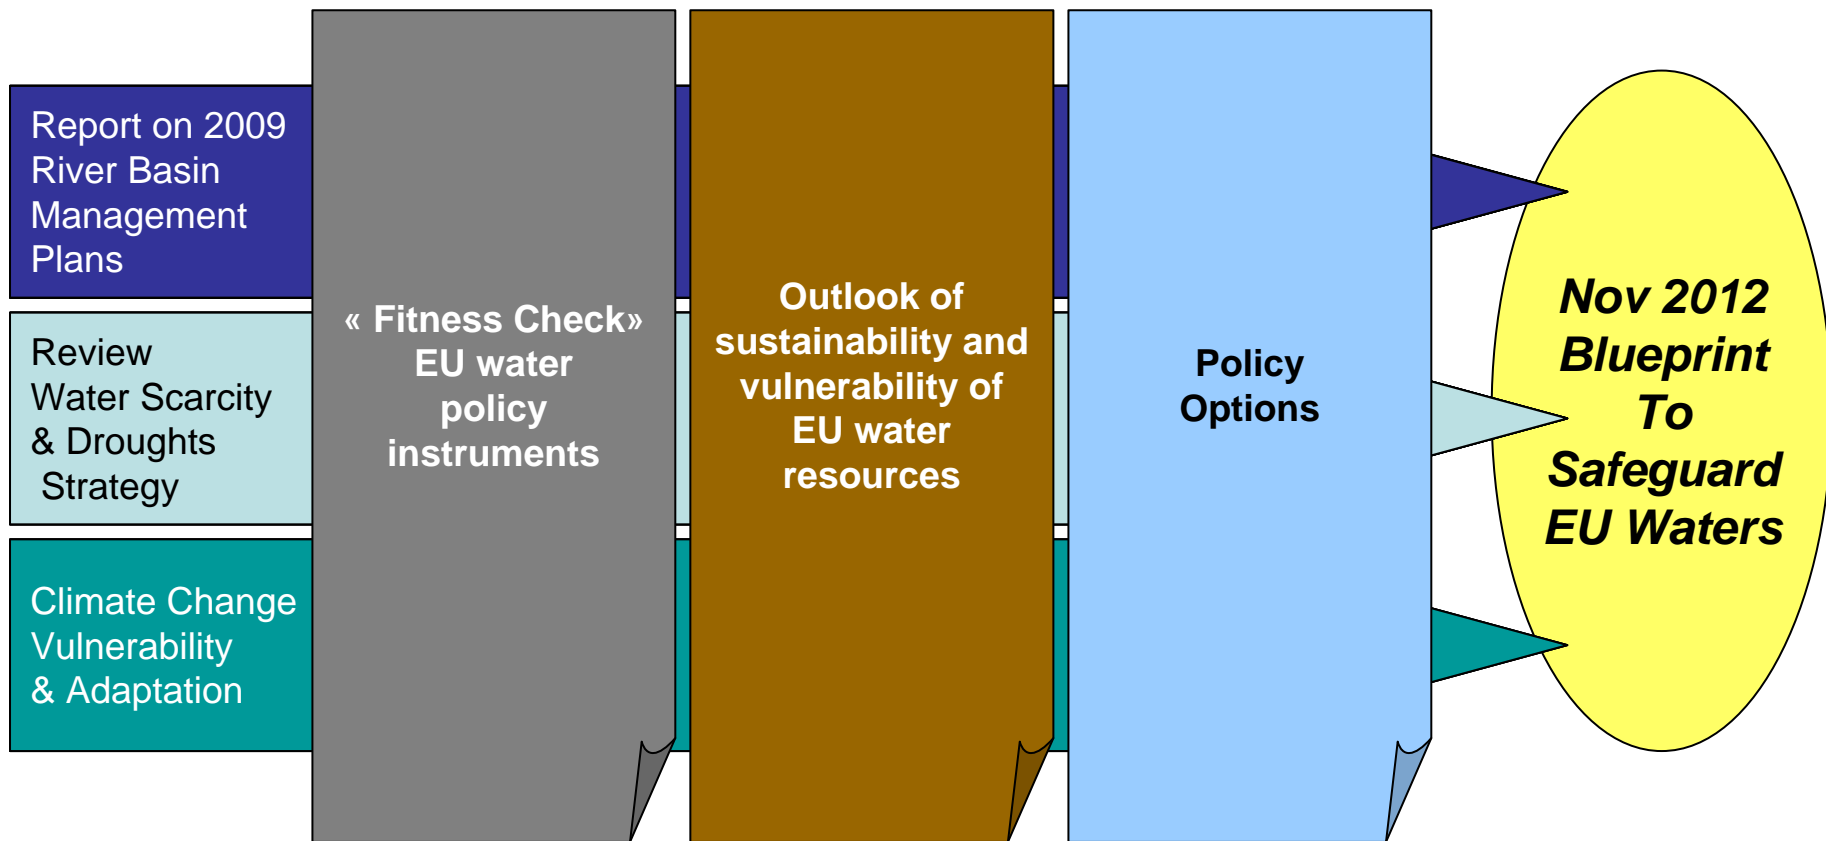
Report on 2009 River Basin Management Plans

Review Water Scarcity & Droughts Strategy

Climate Change Vulnerability & Adaptation

« Fitness Check» EU water policy instruments

Outlook of sustainability and vulnerability of EU water resources

Policy Options

Nov 2012 Blueprint To Safeguard EU Waters